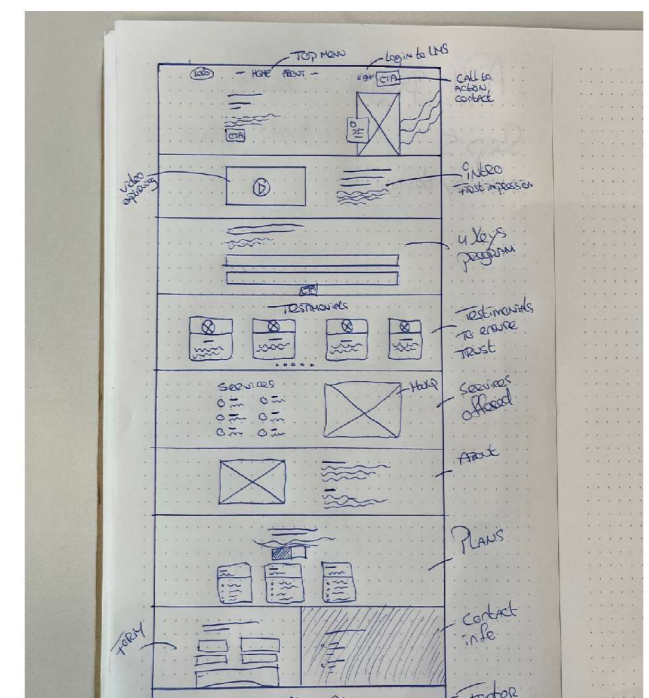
TOP MENU
Login to LMS
LOGO HOME ABOUT
CTA
Call to action contact
CTA
video explaining
intro first impression
4 keys program
CTA
TESTIMONIALS
Testimonials to ensure trust
SERVICES
Help
Services offered
About
PLANS
FORM
Contact info
Footer